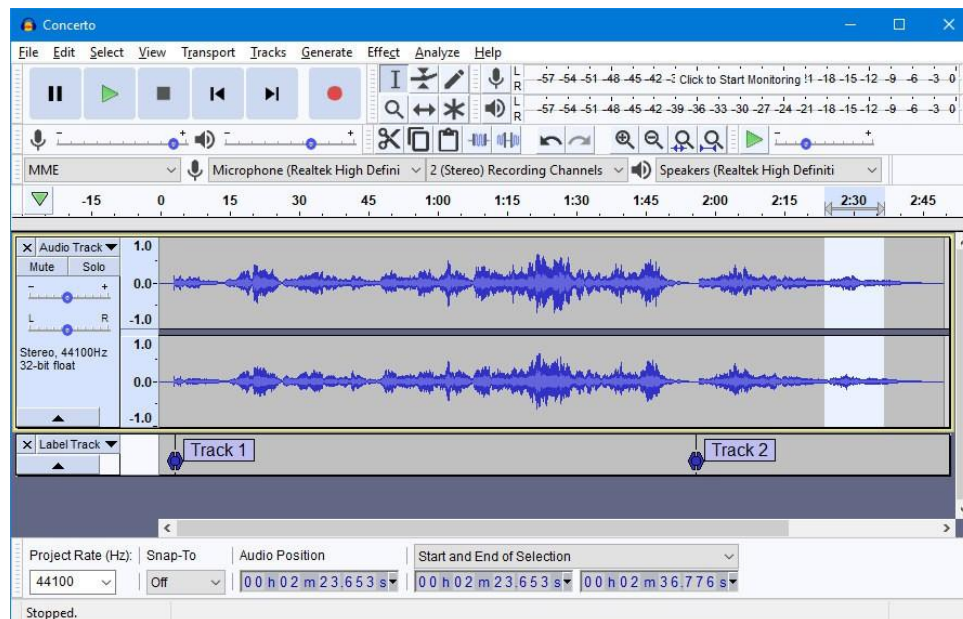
Concerto

File Edit Select View Transport Tracks Generate Effect Analyze Help

L R -57 -54 -51 -48 -45 -42 -3 Click to Start Monitoring !1 -18 -15 -12 -9 -6 -3 0

L R -57 -54 -51 -48 -45 -42 -39 -36 -33 -30 -27 -24 -21 -18 -15 -12 -9 -6 -3 0

MME | Microphone (Realtek High Defini | 2 (Stereo) Recording Channels | Speakers (Realtek High Definiti

-15 0 15 30 45 1:00 1:15 1:30 1:45 2:00 2:15 2:30 2:45

Audio Track
Mute Solo
L R
Stereo, 44100Hz
32-bit float

1.0
0.0
-1.0
1.0
0.0
-1.0

Label Track

Track 1

Track 2

Project Rate (Hz): Snap-To Audio Position Start and End of Selection

44100 Off 00 h 02 m 23.653 s 00 h 02 m 23.653 s 00 h 02 m 36.776 s

Stopped.